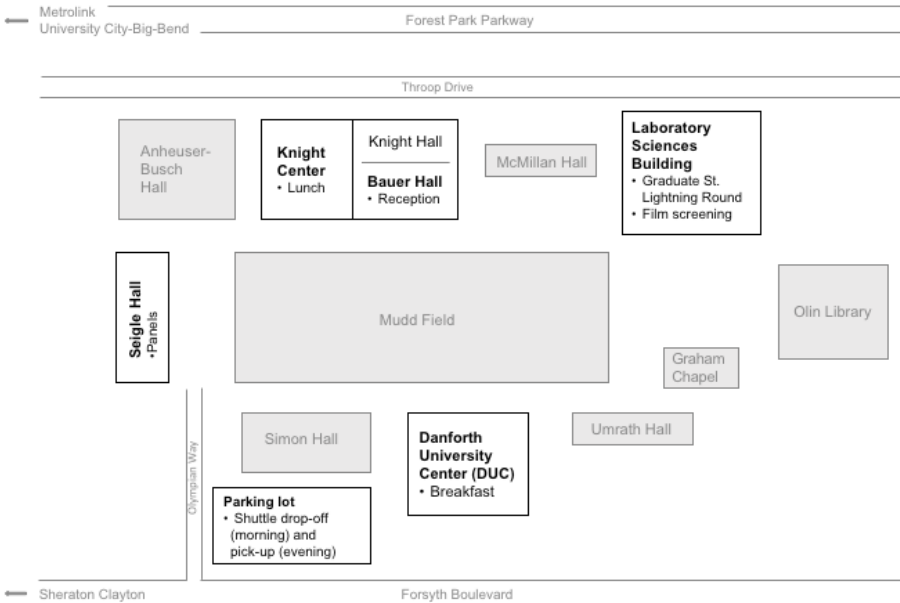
Metrolink
University City-Big-Bend

Forest Park Parkway

Throop Drive

Anheuser-Busch Hall

Knight Center
• Lunch

Knight Hall

Bauer Hall
• Reception

McMillan Hall

Laboratory Sciences Building
• Graduate St. Lightning Round
• Film screening

Seigle Hall
•Panels

Mudd Field

Olin Library

Graham Chapel

Olympian Way

Simon Hall

Danforth University Center (DUC)
• Breakfast

Umrath Hall

Parking lot
• Shuttle drop-off (morning) and pick-up (evening)

Sheraton Clayton

Forsyth Boulevard